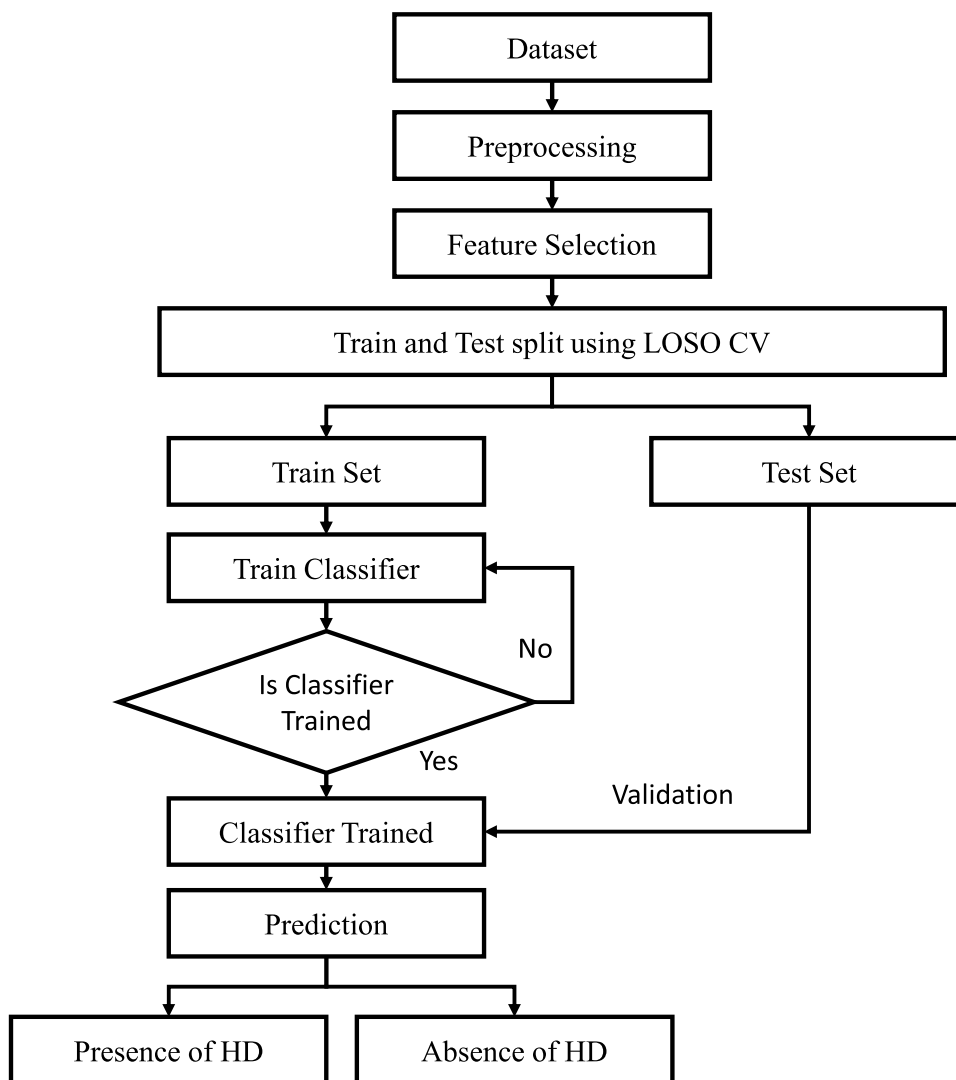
Dataset

Preprocessing

Feature Selection

Train and Test split using LOSO CV

Train Set

Test Set

Train Classifier

No

Is Classifier Trained

Yes

Validation

Classifier Trained

Prediction

Presence of HD

Absence of HD